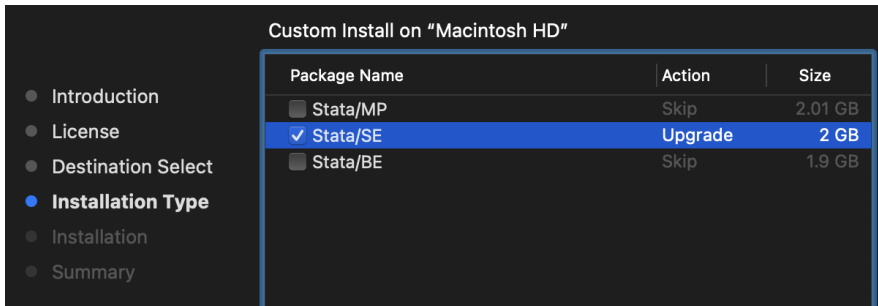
Custom Install on “Macintosh HD”

Introduction
License
Destination Select
Installation Type
Installation
Summary

| Package Name | Action | Size |
|---|---|---|
| Stata/MP | Skip | 2.01 GB |
| ✓ Stata/SE | Upgrade | 2 GB |
| Stata/BE | Skip | 1.9 GB |